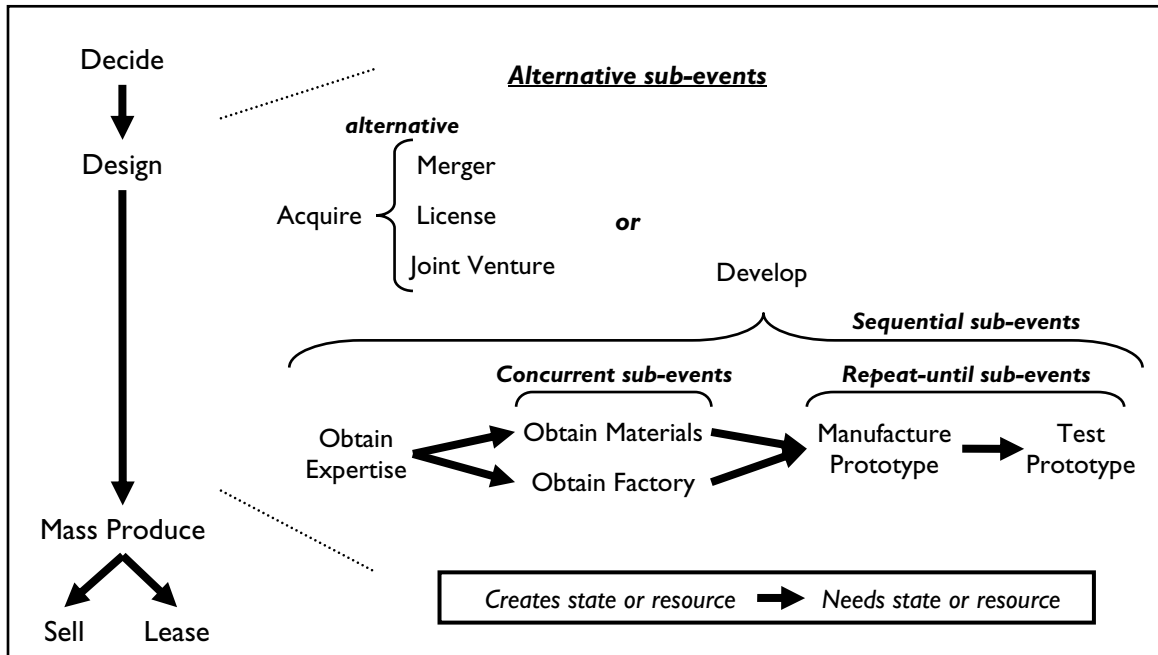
Decide

Design

Mass Produce

Sell Lease

Alternative sub-events

alternative

Acquire

Merger

License

Joint Venture

or

Develop

Sequential sub-events

Concurrent sub-events

Repeat-until sub-events

Obtain Expertise

Obtain Materials

Obtain Factory

Manufacture Prototype

Test Prototype

Creates state or resource Needs state or resource